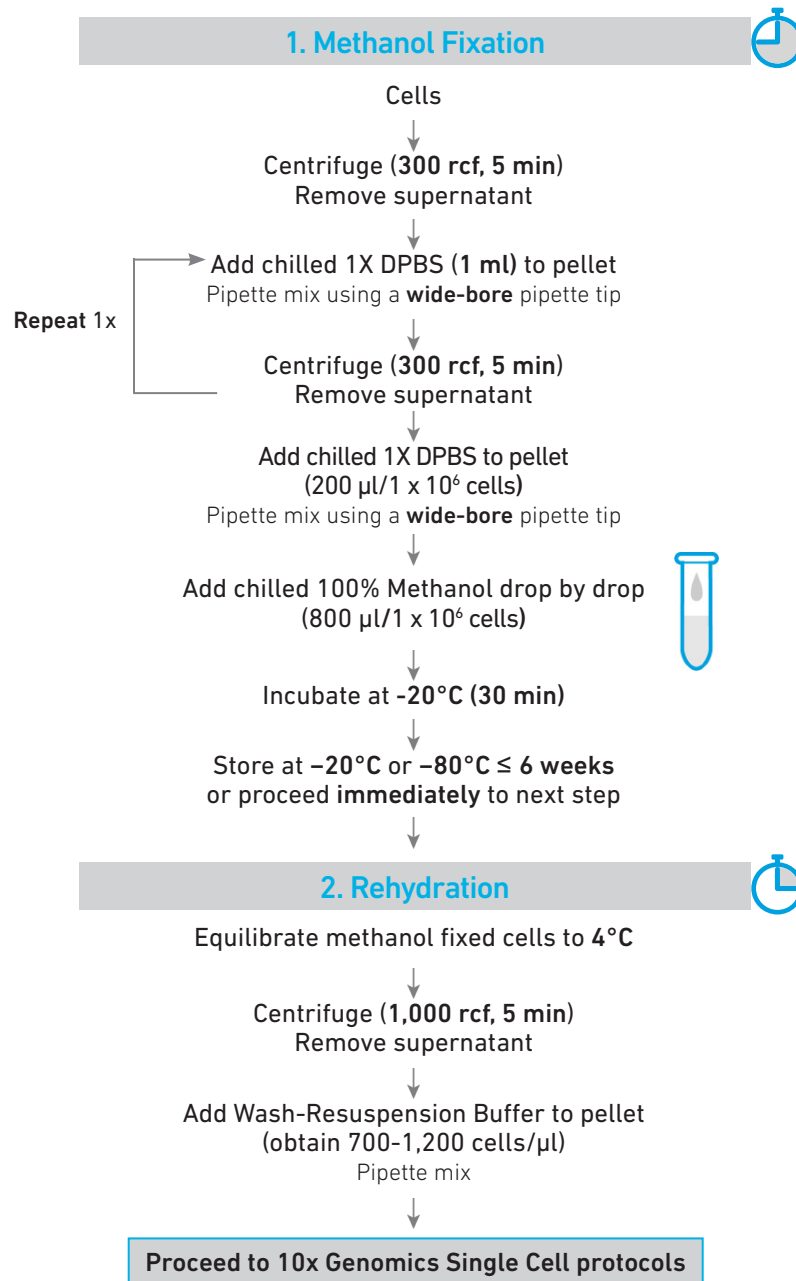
1. Methanol Fixation

Cells

Centrifuge (300 rcf, 5 min)
Remove supernatant

Add chilled 1X DPBS (1 ml) to pellet
Pipette mix using a wide-bore pipette tip

Repeat 1x

Centrifuge (300 rcf, 5 min)
Remove supernatant

Add chilled 1X DPBS to pellet
(200 µl/1 x $10^6$ cells)
Pipette mix using a wide-bore pipette tip

Add chilled 100% Methanol drop by drop
(800 µl/1 x $10^6$ cells)

Incubate at -20°C (30 min)

Store at –20°C or –80°C ≤ 6 weeks
or proceed immediately to next step

2. Rehydration

Equilibrate methanol fixed cells to 4°C

Centrifuge (1,000 rcf, 5 min)
Remove supernatant

Add Wash-Resuspension Buffer to pellet
(obtain 700-1,200 cells/µl)
Pipette mix

Proceed to 10x Genomics Single Cell protocols